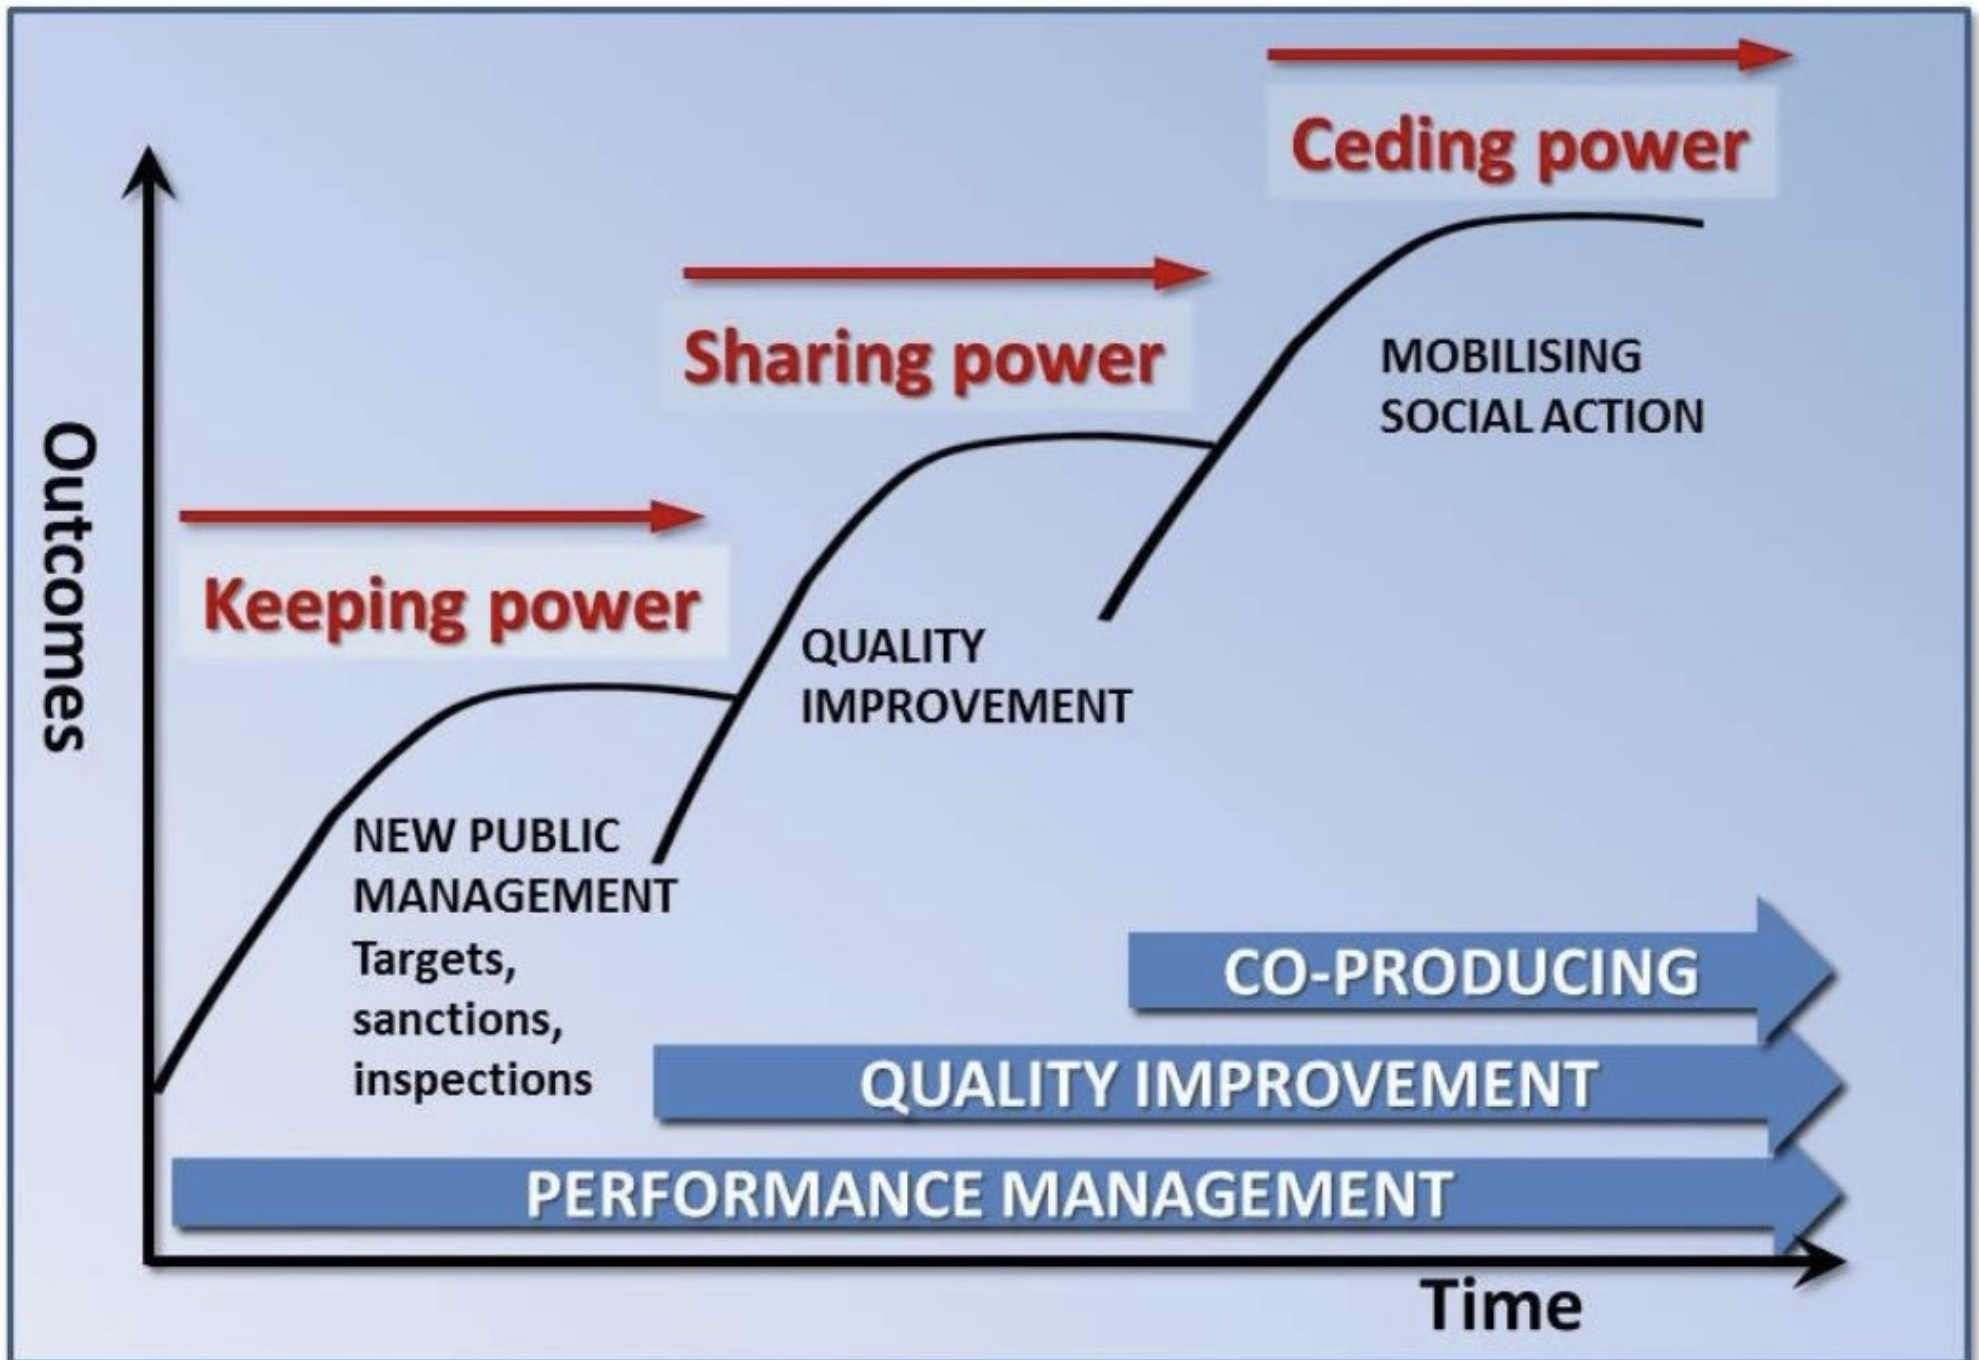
Ceding power

Sharing power

MOBILISING SOCIAL ACTION

Outcomes

Keeping power

QUALITY IMPROVEMENT

NEW PUBLIC MANAGEMENT
Targets, sanctions, inspections

CO-PRODUCING

QUALITY IMPROVEMENT

PERFORMANCE MANAGEMENT

Time